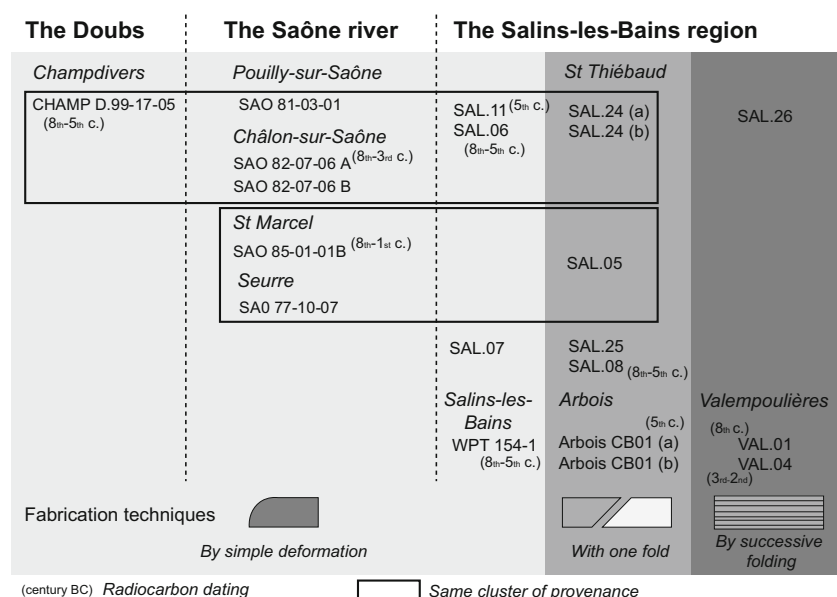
The Doubs | The Saône river | The Salins-les-Bains region

Champdivers

CHAMP D.99-17-05 (8th-5th c.)

Pouilly-sur-Saône

SAO 81-03-01

Châlon-sur-Saône

SAO 82-07-06 A (8th-3rd c.)

SAO 82-07-06 B

St Marcel

SAO 85-01-01B (8th-1st c.)

Seurre

SA0 77-10-07

SAL.11 (5th c.)

SAL.06 (8th-5th c.)

SAL.07

Salins-les-Bains

WPT 154-1 (8th-5th c.)

St Thiébaud

SAL.24 (a)

SAL.24 (b)

SAL.05

SAL.25

SAL.08 (8th-5th c.)

Arbois

(5th c.)

Arbois CB01 (a)

Arbois CB01 (b)

SAL.26

Valempoulières

(8th c.)

VAL.01

VAL.04

(3rd-2nd)

Fabrication techniques

By simple deformation

With one fold

By successive folding

(century BC) Radiocarbon dating

Same cluster of provenance